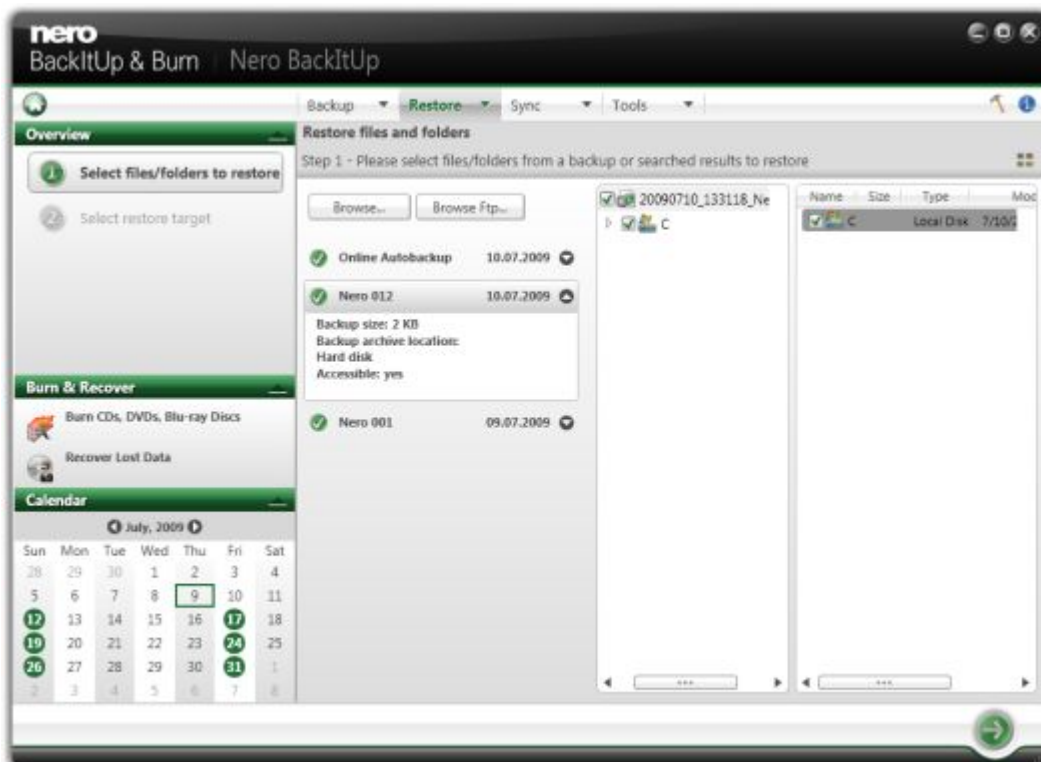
nero
BackItUp & Burn | Nero BackItUp

Backup ▼ Restore ▼ Sync ▼ Tools ▼

Overview
1 Select files/folders to restore
2 Select restore target

Burn & Recover
Burn CDs, DVDs, Blu-ray Discs
Recover Lost Data

Calendar
July, 2009

| Sun | Mon | Tue | Wed | Thu | Fri | Sat |
|---|---|---|---|---|---|---|
| 28 | 29 | 30 | 1 | 2 | 3 | 4 |
| 5 | 6 | 7 | 8 | 9 | 10 | 11 |
| 12 | 13 | 14 | 15 | 16 | 17 | 18 |
| 19 | 20 | 21 | 22 | 23 | 24 | 25 |
| 26 | 27 | 28 | 29 | 30 | 31 | 1 |
| 2 | 3 | 4 | 5 | 6 | 7 | 8 |

Restore files and folders
Step 1 - Please select files/folders from a backup or searched results to restore

Browse... Browse Ftp...

Online Autobackup 10.07.2009
Nero 012 10.07.2009
Backup size: 2 KB
Backup archive location:
Hard disk
Accessible: yes
Nero 001 09.07.2009

20090710_133118_Ne
C

| Name | Size | Type | Moc |
|---|---|---|---|
| C | | Local Disk | 7/10/ |